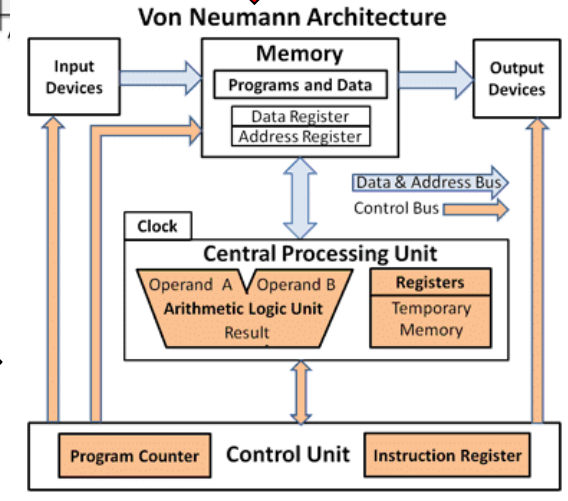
Von Neumann Architecture

Input Devices

Memory

Programs and Data

Data Register

Address Register

Output Devices

Data & Address Bus

Control Bus

Clock

Central Processing Unit

Operand A

Operand B

Arithmetic Logic Unit

Result

Registers

Temporary Memory

Program Counter

Control Unit

Instruction Register